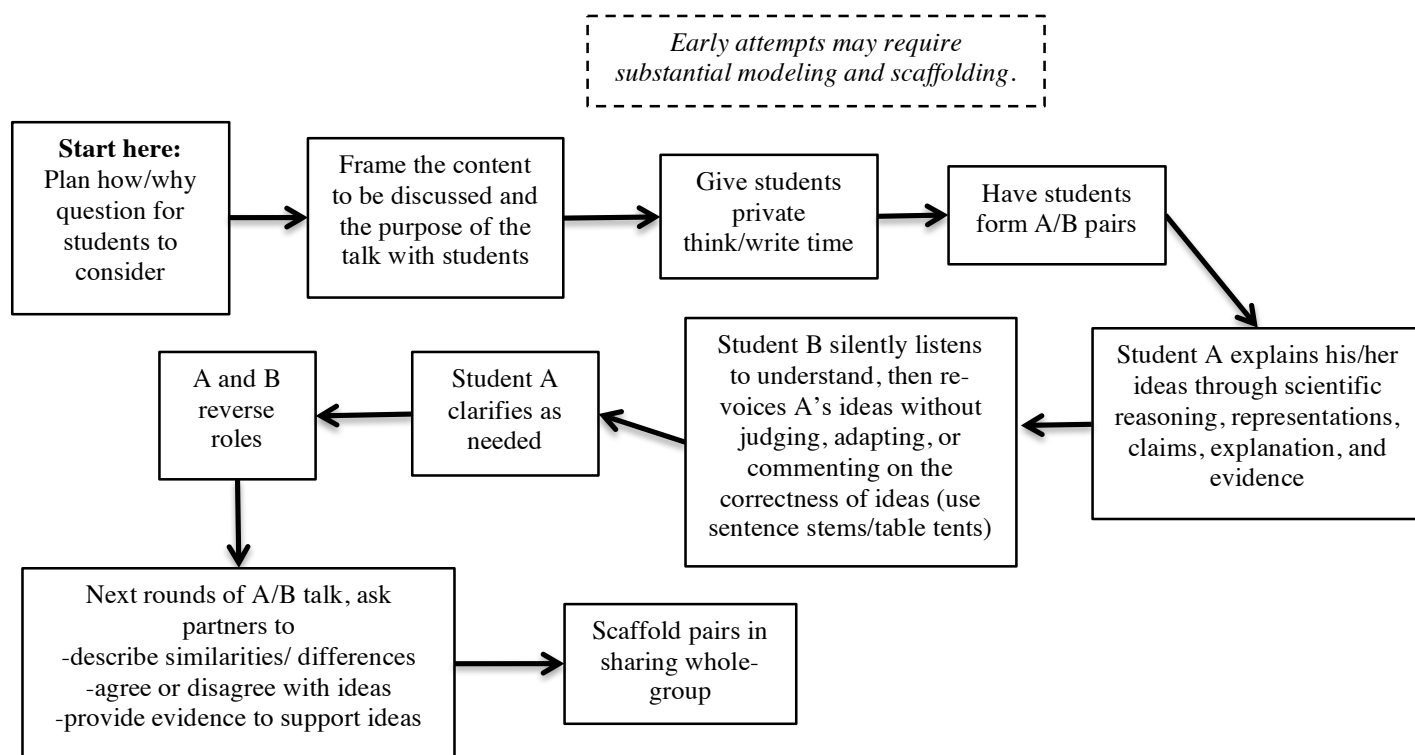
*Early attempts may require substantial modeling and scaffolding.*

**Start here:** Plan how/why question for students to consider

Frame the content to be discussed and the purpose of the talk with students

Give students private think/write time

Have students form A/B pairs

Student A explains his/her ideas through scientific reasoning, representations, claims, explanation, and evidence

Student B silently listens to understand, then revoices A's ideas without judging, adapting, or commenting on the correctness of ideas (use sentence stems/table tents)

Student A clarifies as needed

A and B reverse roles

Next rounds of A/B talk, ask partners to
-describe similarities/ differences
-agree or disagree with ideas
-provide evidence to support ideas

Scaffold pairs in sharing whole-group